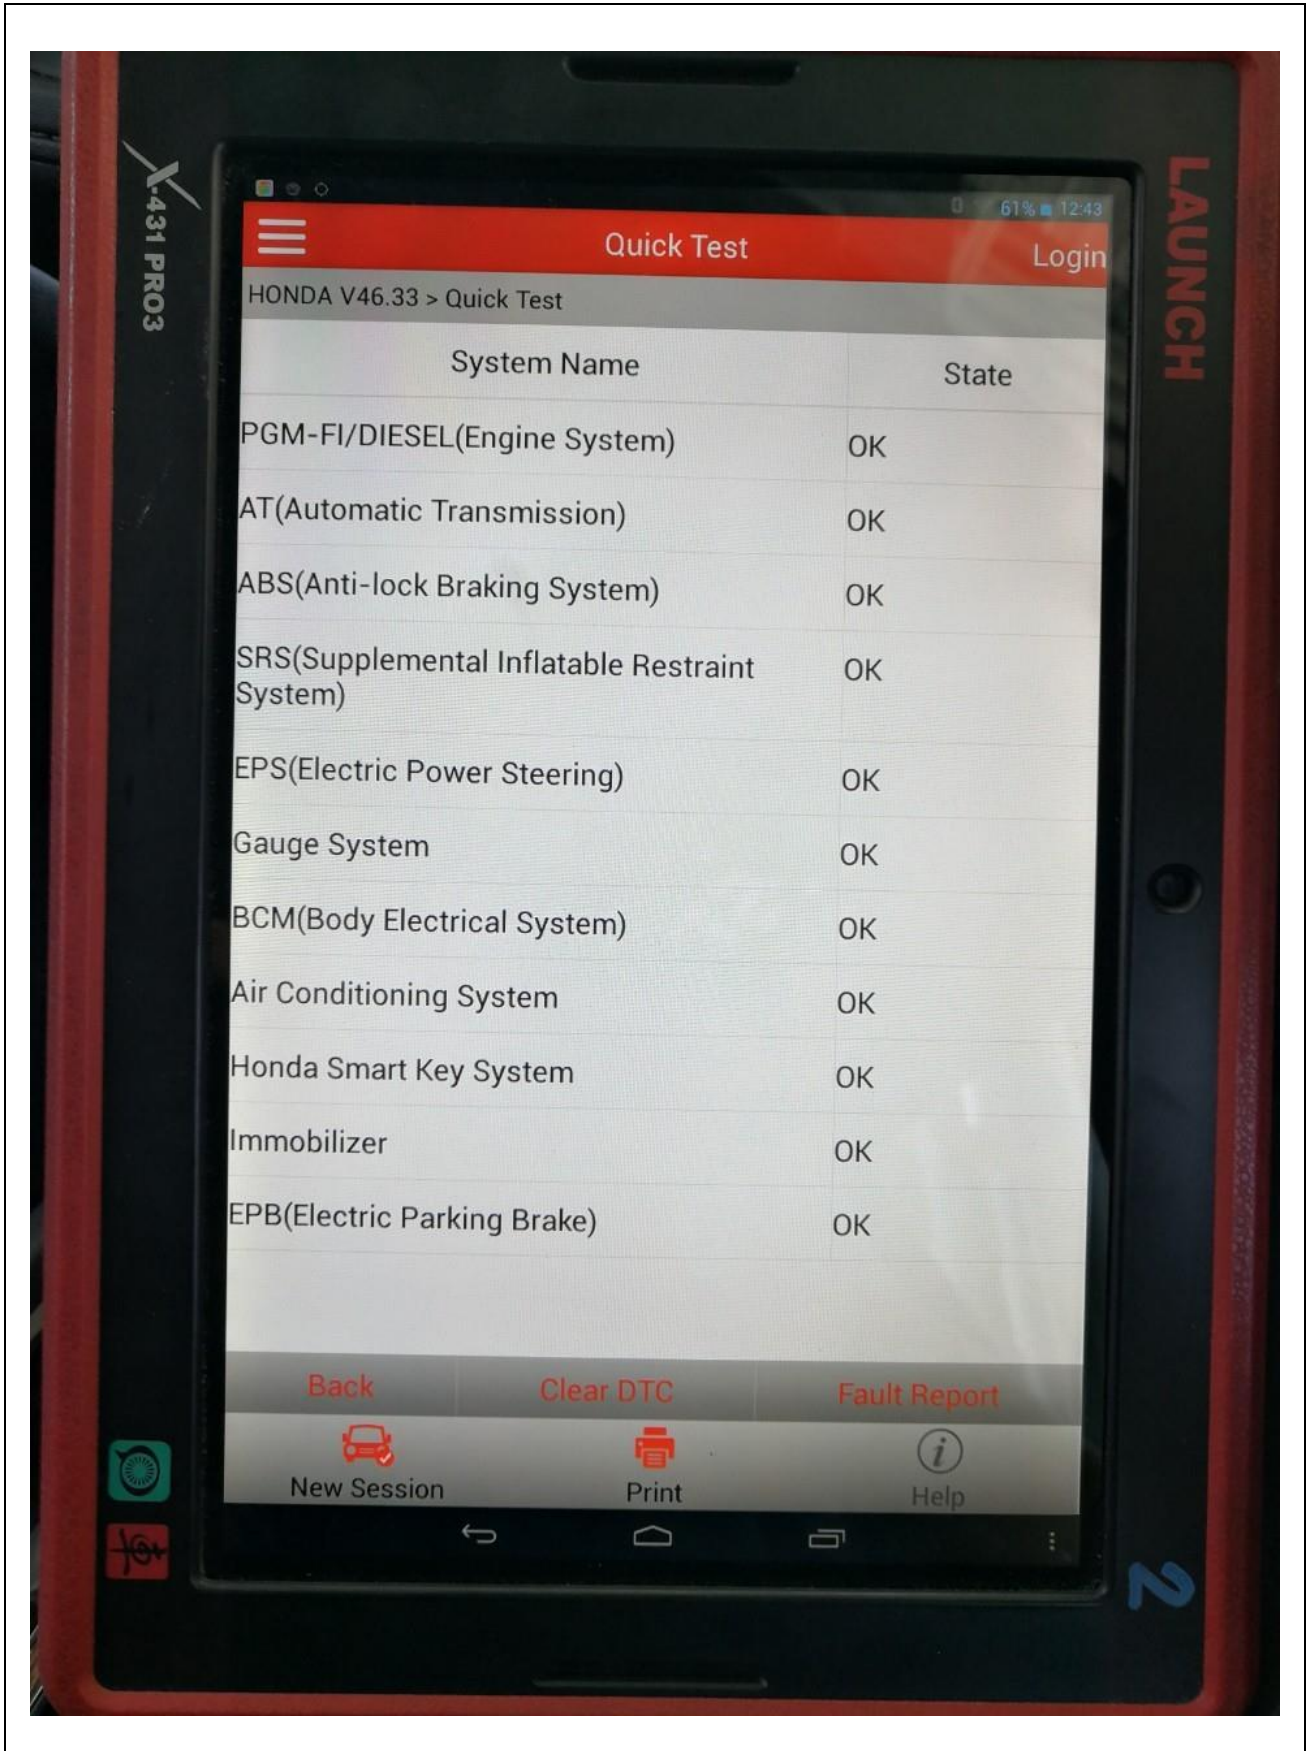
X-431 PRO3

LAUNCH

61% 12:43

Quick Test

Login

HONDA V46.33 > Quick Test

| System Name | State |
|---|---|
| PGM-FI/DIESEL(Engine System) | OK |
| AT(Automatic Transmission) | OK |
| ABS(Anti-lock Braking System) | OK |
| SRS(Supplemental Inflatable Restraint System) | OK |
| EPS(Electric Power Steering) | OK |
| Gauge System | OK |
| BCM(Body Electrical System) | OK |
| Air Conditioning System | OK |
| Honda Smart Key System | OK |
| Immobilizer | OK |
| EPB(Electric Parking Brake) | OK |

Back Clear DTC Fault Report

New Session Print Help

2